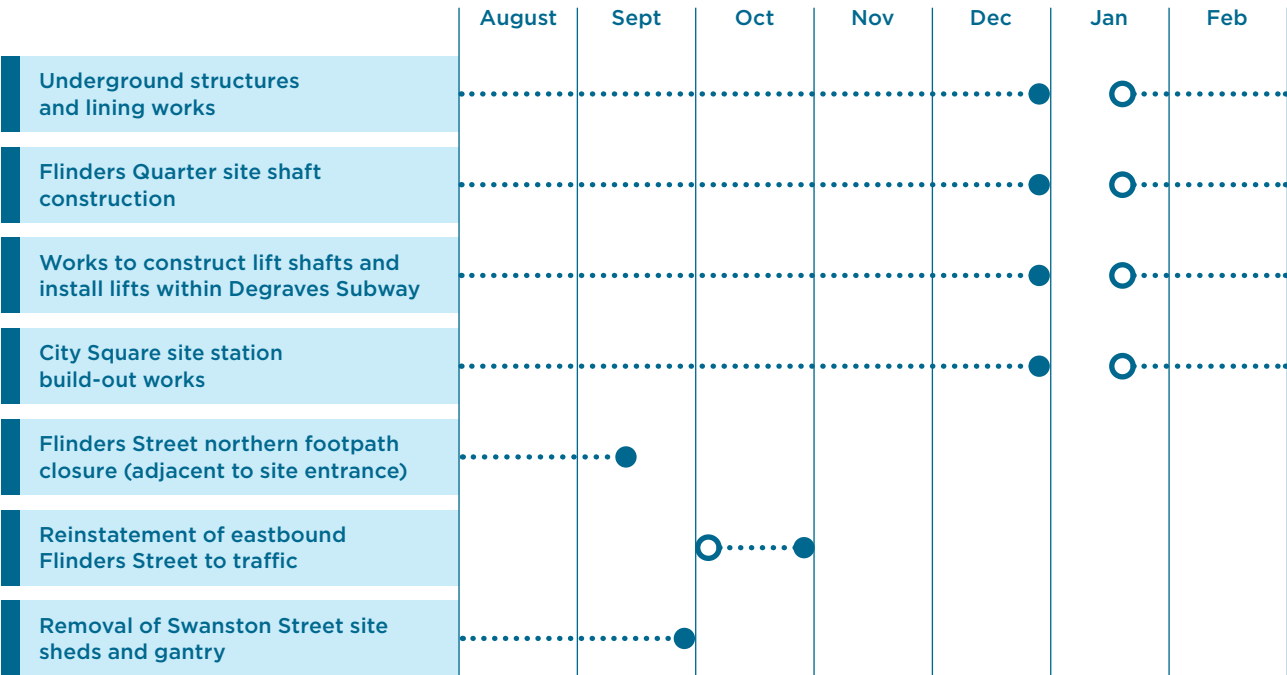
| | August | Sept | Oct | Nov | Dec | Jan | Feb |
|---|---|---|---|---|---|---|---|
| Underground structures and lining works | | | | | | | |
| Flinders Quarter site shaft construction | | | | | | | |
| Works to construct lift shafts and install lifts within Degraves Subway | | | | | | | |
| City Square site station build-out works | | | | | | | |
| Flinders Street northern footpath closure (adjacent to site entrance) | | | | | | | |
| Reinstatement of eastbound Flinders Street to traffic | | | | | | | |
| Removal of Swanston Street site sheds and gantry | | | | | | | |